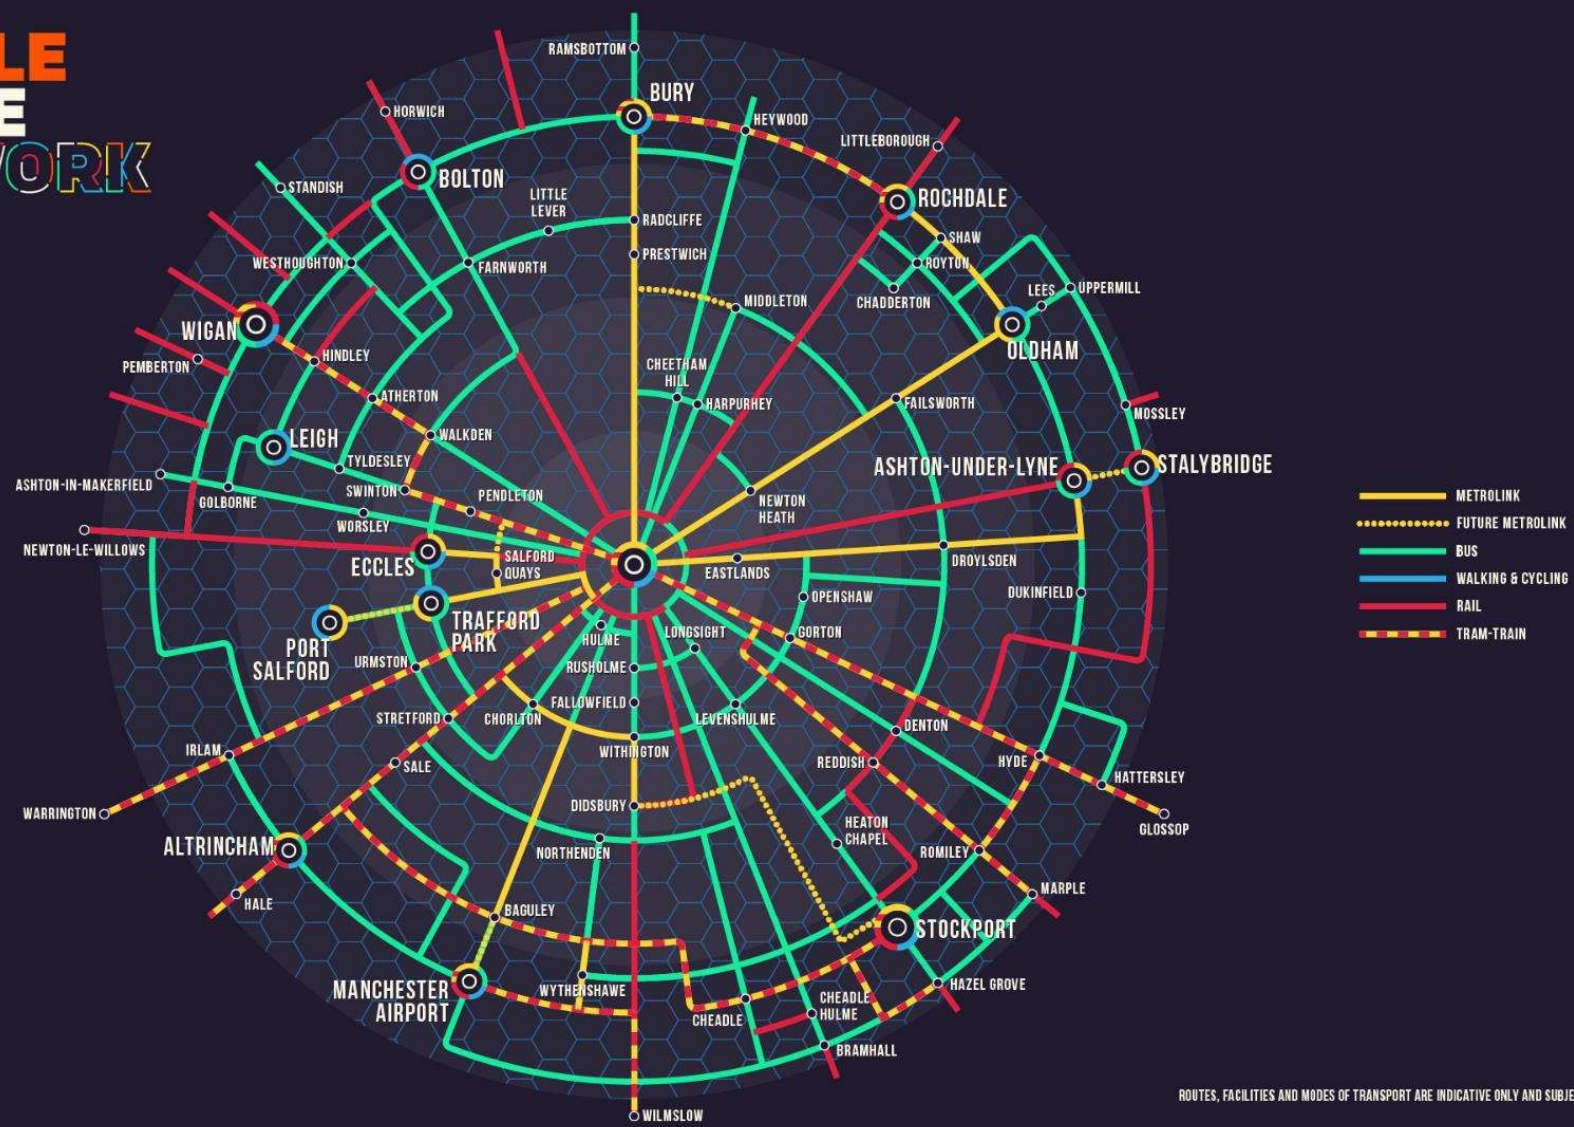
LE
E
ORK

RAMSBOTTOM
BURY
HORWICH
HEYWOOD
LITTLEBOROUGH
BOLTON
STANDISH
LITTLE LEVER
RADCLIFFE
ROCHDALE
SHAW
PRESTWICH
ROYTON
WESTHOUGHTON
FARNWORTH
LEES
UPPERMILL
MIDDLETON
CHADDERTON
WIGAN
OLDHAM
PEMBERTON
HINDLEY
CHEETHAM HILL
ATHERTON
HARPURHEY
FAILSWORTH
MOSSLEY
WALKDEN
LEIGH
ASHTON-UNDER-LYNE
STALYBRIDGE
TYLDESLEY
ASHTON-IN-MAKERFIELD
SWINTON
PENDLETON
NEWTON HEATH
GOLBORNE
WORSLEY
NEWTON-LE-WILLOWS
SALFORD QUAYS
EASTLANDS
DROYLSDEN
ECCLES
OPENSHAW
DUKINFIELD
TRAFFORD PARK
PORT SALFORD
HULME
LONGSIGHT
GORTON
URMSTON
RUSHOLME
FALLOWFIELD
STRETFORD
CHORLTON
LEVENSHULME
DENTON
IRLAM
WITHINGTON
REDDISH
HYDE
HATTERSLEY
SALE
WARRINGTON
DIDSBURY
GLOSSOP
HEATON CHAPEL
ALTRINCHAM
NORTHENDEN
ROMILEY
MARPLE
HALE
BAGULEY
STOCKPORT
MANCHESTER AIRPORT
HAZEL GROVE
WYTHENSHAWE
CHEADLE HULME
CHEADLE
BRAMHALL
WILMSLOW

METROLINK
FUTURE METROLINK
BUS
WALKING & CYCLING
RAIL
TRAM-TRAIN

ROUTES, FACILITIES AND MODES OF TRANSPORT ARE INDICATIVE ONLY AND SUBJE